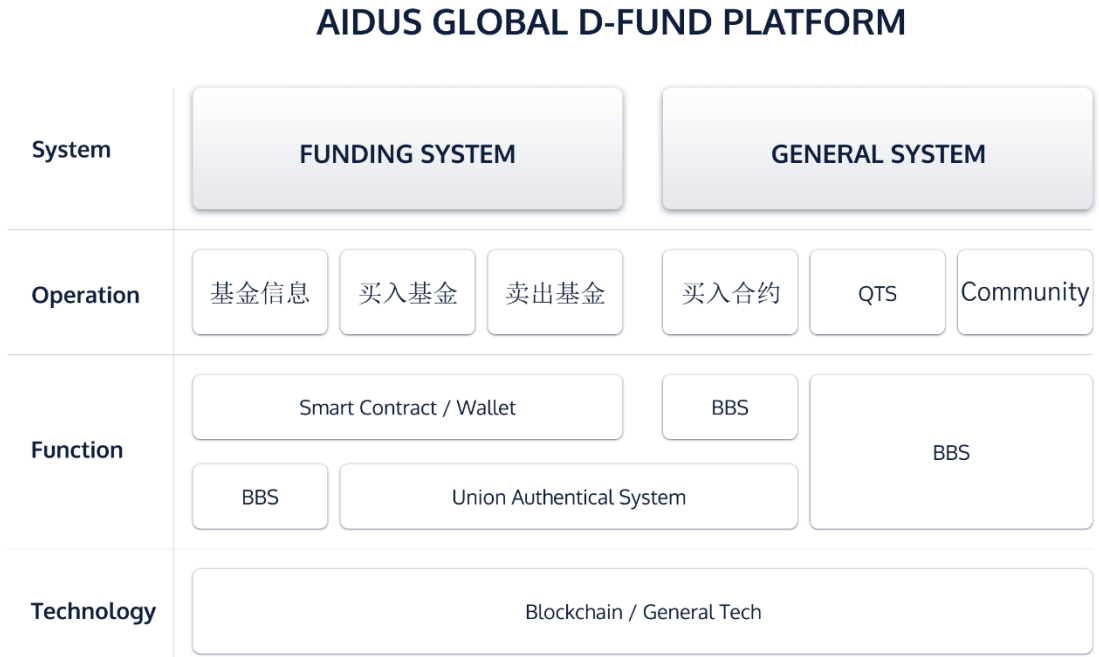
AIDUS GLOBAL D-FUND PLATFORM

| | | | | | | |
|---|---|---|---|---|---|---|
| System | FUNDING SYSTEM | | | GENERAL SYSTEM | | |
| Operation | 基金信息 | 买入基金 | 卖出基金 | 买入合约 | QTS | Community |
| Function | Smart Contract / Wallet | | | BBS | BBS | |
| | BBS | Union Authentical System | | | | |
| Technology | Blockchain / General Tech | | | | | |